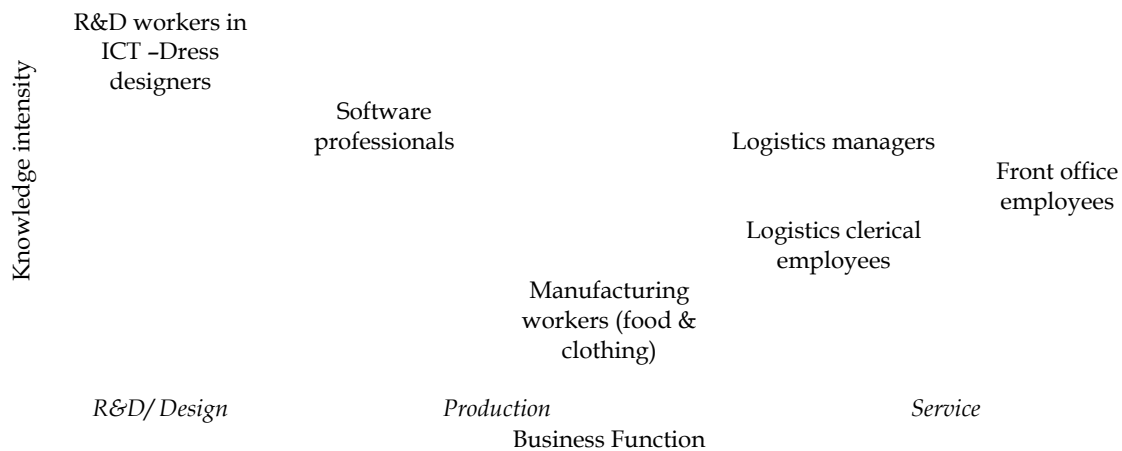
Knowledge intensity

R&D workers in ICT –Dress designers

Software professionals

Logistics managers

Front office employees

Logistics clerical employees

Manufacturing workers (food & clothing)

*R&D/ Design*

*Production*

*Service*

Business Function